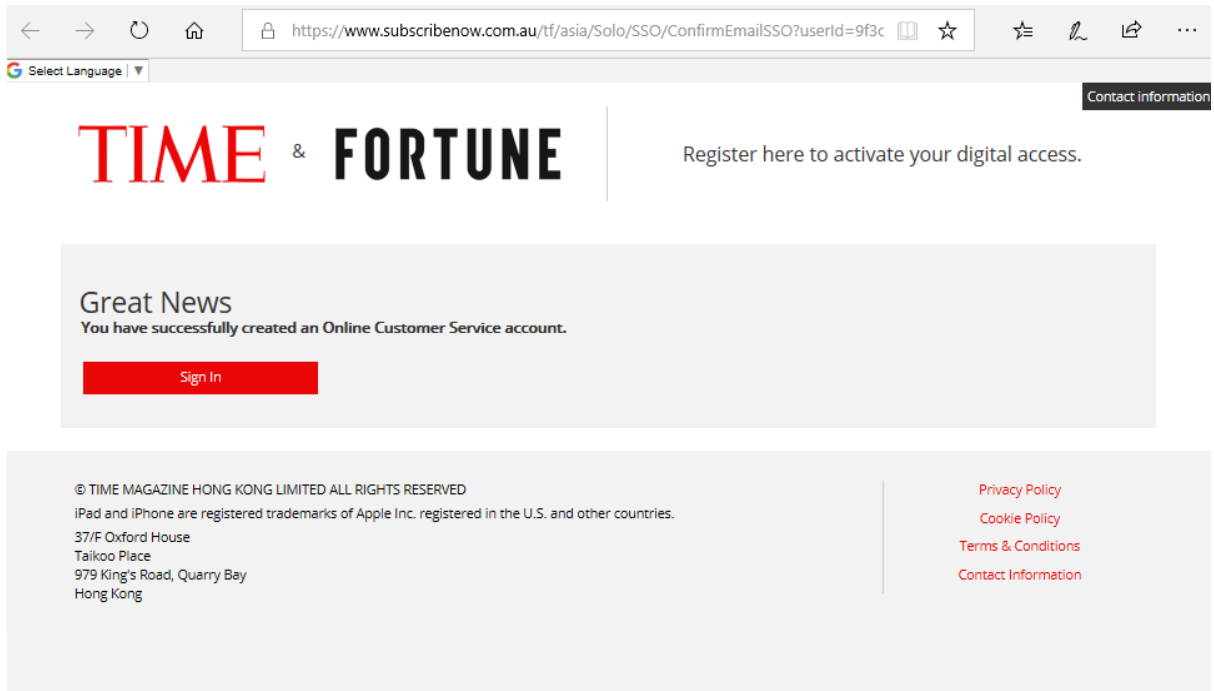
https://www.subscribenow.com.au/tf/asia/Solo/SSO/ConfirmEmailSSO?userId=9f3c

Select Language

Contact information

TIME & FORTUNE

Register here to activate your digital access.

Great News
You have successfully created an Online Customer Service account.

Sign In

© TIME MAGAZINE HONG KONG LIMITED ALL RIGHTS RESERVED
iPad and iPhone are registered trademarks of Apple Inc. registered in the U.S. and other countries.
37/F Oxford House
Taikoo Place
979 King's Road, Quarry Bay
Hong Kong

Privacy Policy
Cookie Policy
Terms & Conditions
Contact Information